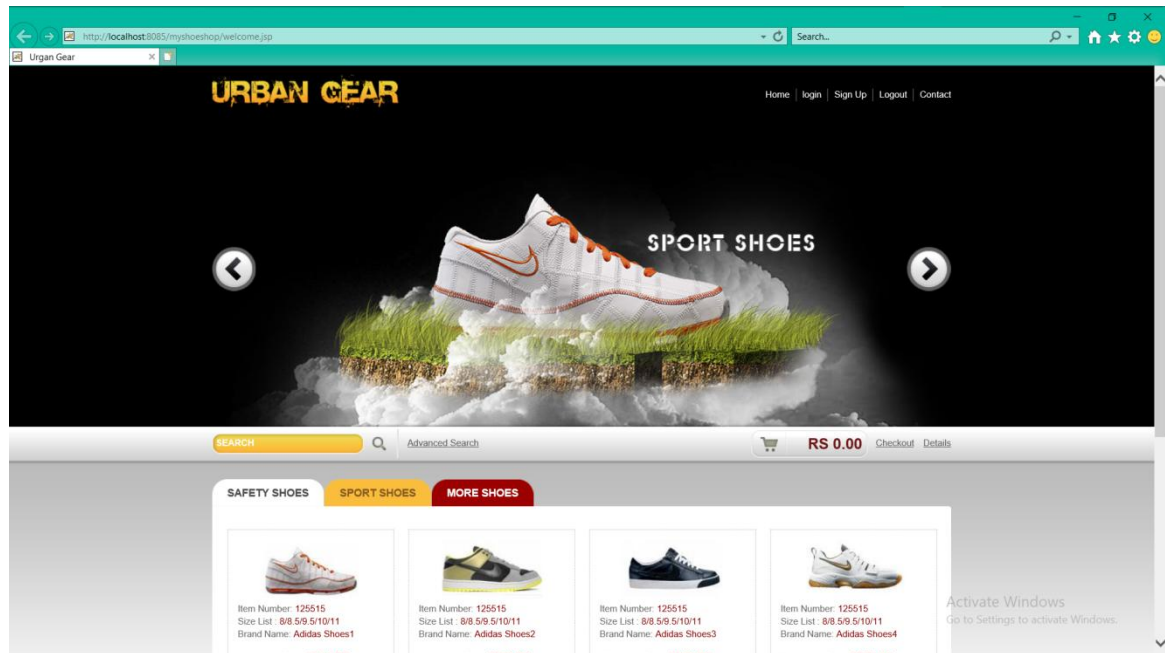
http://localhost:8085/myshoeshop/welcome.jsp

Search...

Urgan Gear

URBAN GEAR

Home | login | Sign Up | Logout | Contact

SPORT SHOES

SEARCH

Advanced Search

RS 0.00 Checkout Details

SAFETY SHOES SPORT SHOES MORE SHOES

Item Number: 125515
Size List : 8/8.5/9.5/10/11
Brand Name: Adidas Shoes1

Item Number: 125515
Size List : 8/8.5/9.5/10/11
Brand Name: Adidas Shoes2

Item Number: 125515
Size List : 8/8.5/9.5/10/11
Brand Name: Adidas Shoes3

Item Number: 125515
Size List : 8/8.5/9.5/10/11
Brand Name: Adidas Shoes4

Activate Windows
Go to Settings to activate Windows.